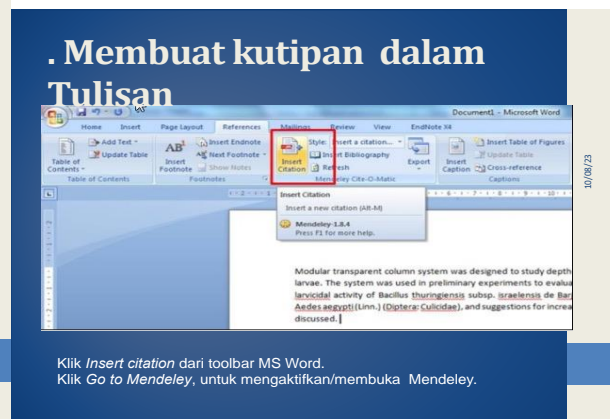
. Membuat kutipan dalam Tulisan

Document1 - Microsoft Word

Home Insert Page Layout References Mailings Review View EndNote X4

Table of Contents Add Text Update Table Table of Contents

AB¹ Insert Footnote Insert Endnote Next Footnote Show Notes Footnotes

Insert Citation Style: Insert a citation... Insert Bibliography Refresh Export Mendeley Cite-O-Matic

Insert Caption Insert Table of Figures Update Table Cross-reference Captions

Insert Citation
Insert a new citation (Alt-M)
Mendeley-1.8.4
Press F1 for more help.

Modular transparent column system was designed to study depth larvae. The system was used in preliminary experiments to evalua larvicidal activity of Bacillus thuringiensis subsp. israelensis de Bar Aedes aegypti (Linn.) (Diptera: Culicidae), and suggestions for increa discussed.

10/08/23

Klik *Insert citation* dari toolbar MS Word.
Klik *Go to Mendeley*, untuk mengaktifkan/membuka Mendeley.